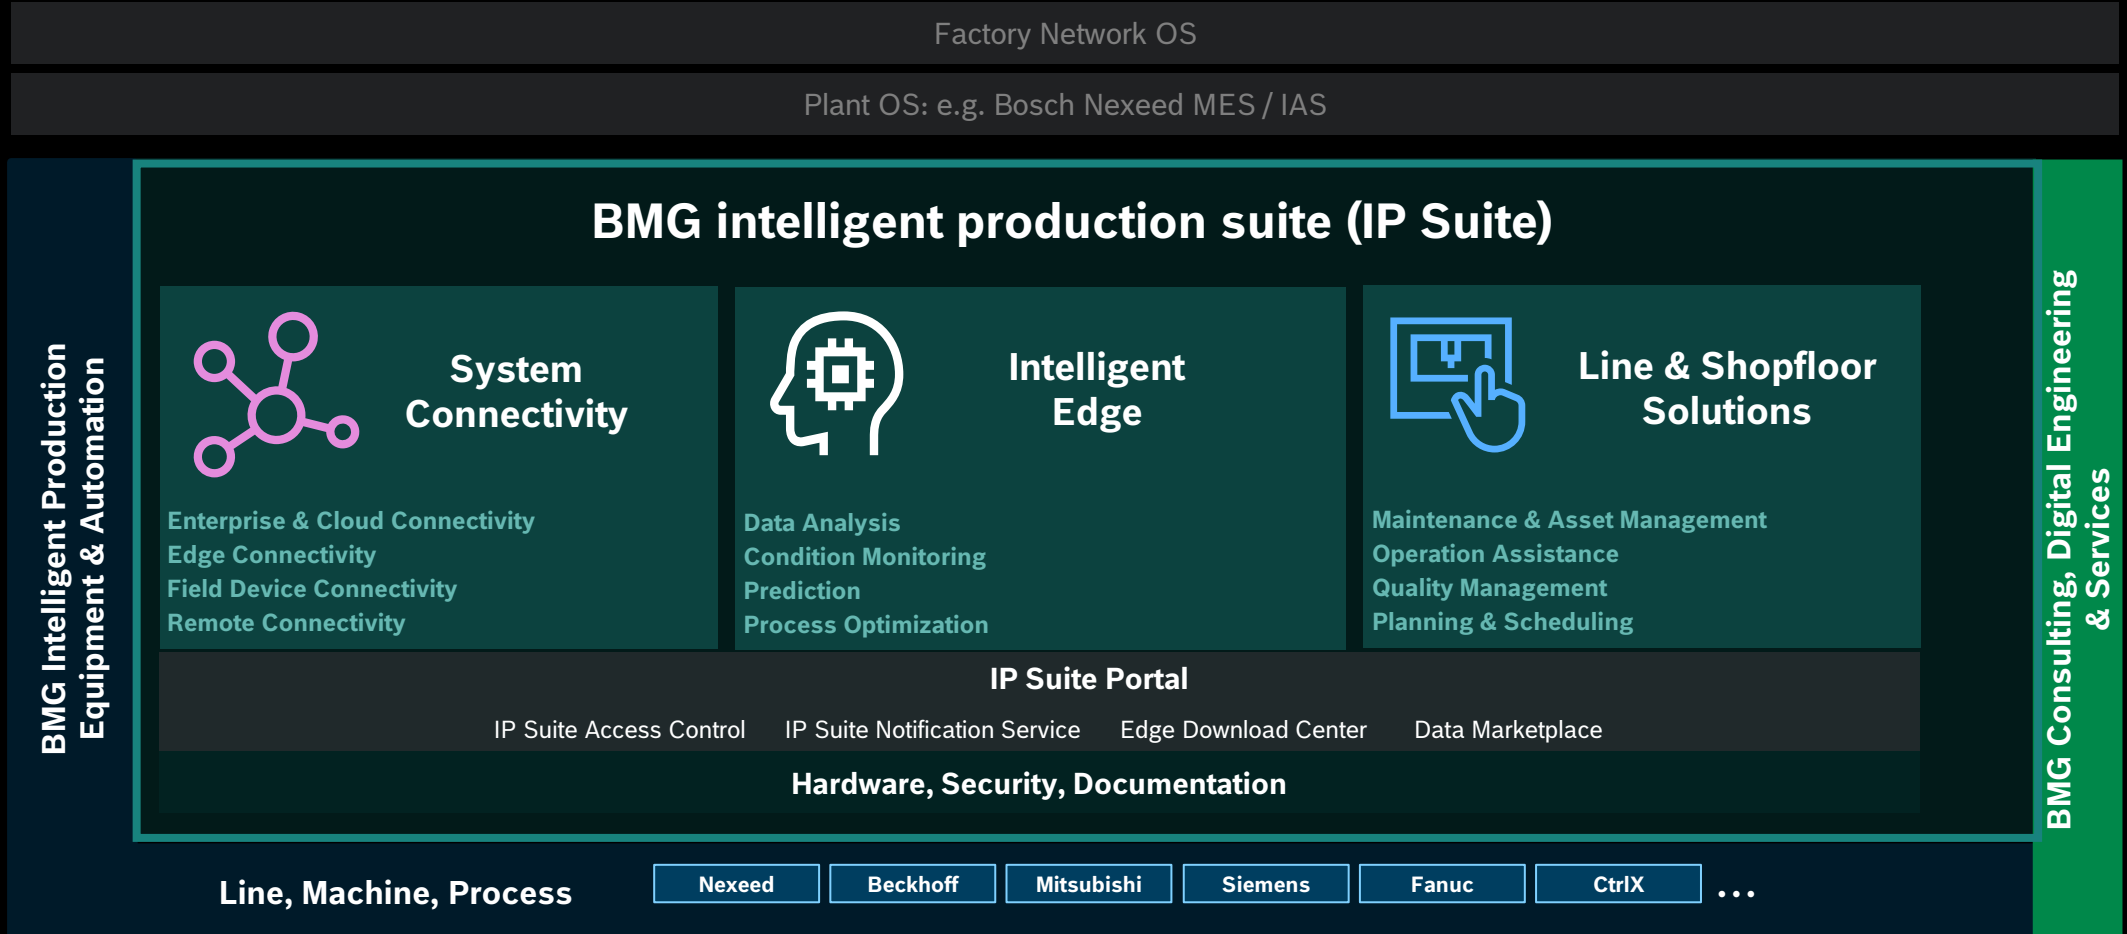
Factory Network OS

Plant OS: e.g. Bosch Nexeed MES / IAS

BMG Intelligent Production Equipment & Automation

BMG intelligent production suite (IP Suite)

System Connectivity

Enterprise & Cloud Connectivity
Edge Connectivity
Field Device Connectivity
Remote Connectivity

Intelligent Edge

Data Analysis
Condition Monitoring
Prediction
Process Optimization

Line & Shopfloor Solutions

Maintenance & Asset Management
Operation Assistance
Quality Management
Planning & Scheduling

IP Suite Portal

IP Suite Access Control IP Suite Notification Service Edge Download Center Data Marketplace

Hardware, Security, Documentation

BMG Consulting, Digital Engineering & Services

Line, Machine, Process

Nexeed Beckhoff Mitsubishi Siemens Fanuc CtrlX ...